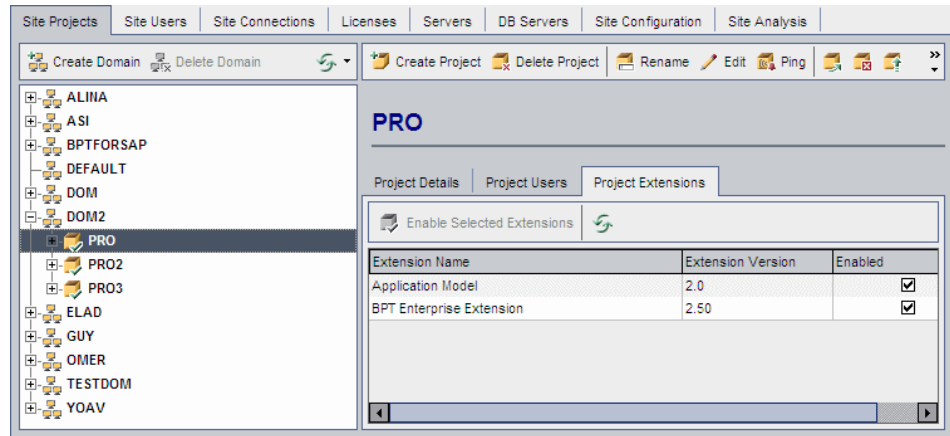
Site Projects | Site Users | Site Connections | Licenses | Servers | DB Servers | Site Configuration | Site Analysis

Create Domain  Delete Domain

Create Project  Delete Project  Rename  Edit  Ping

ALINA
ASI
BPTFORSAP
DEFAULT
DOM
DOM2
PRO
PRO2
PRO3
ELAD
GUY
OMER
TESTDOM
YOAV

PRO

Project Details | Project Users | Project Extensions

Enable Selected Extensions

| Extension Name | Extension Version | Enabled |
|---|---|---|
| Application Model | 2.0 | ☑ |
| BPT Enterprise Extension | 2.50 | ☑ |